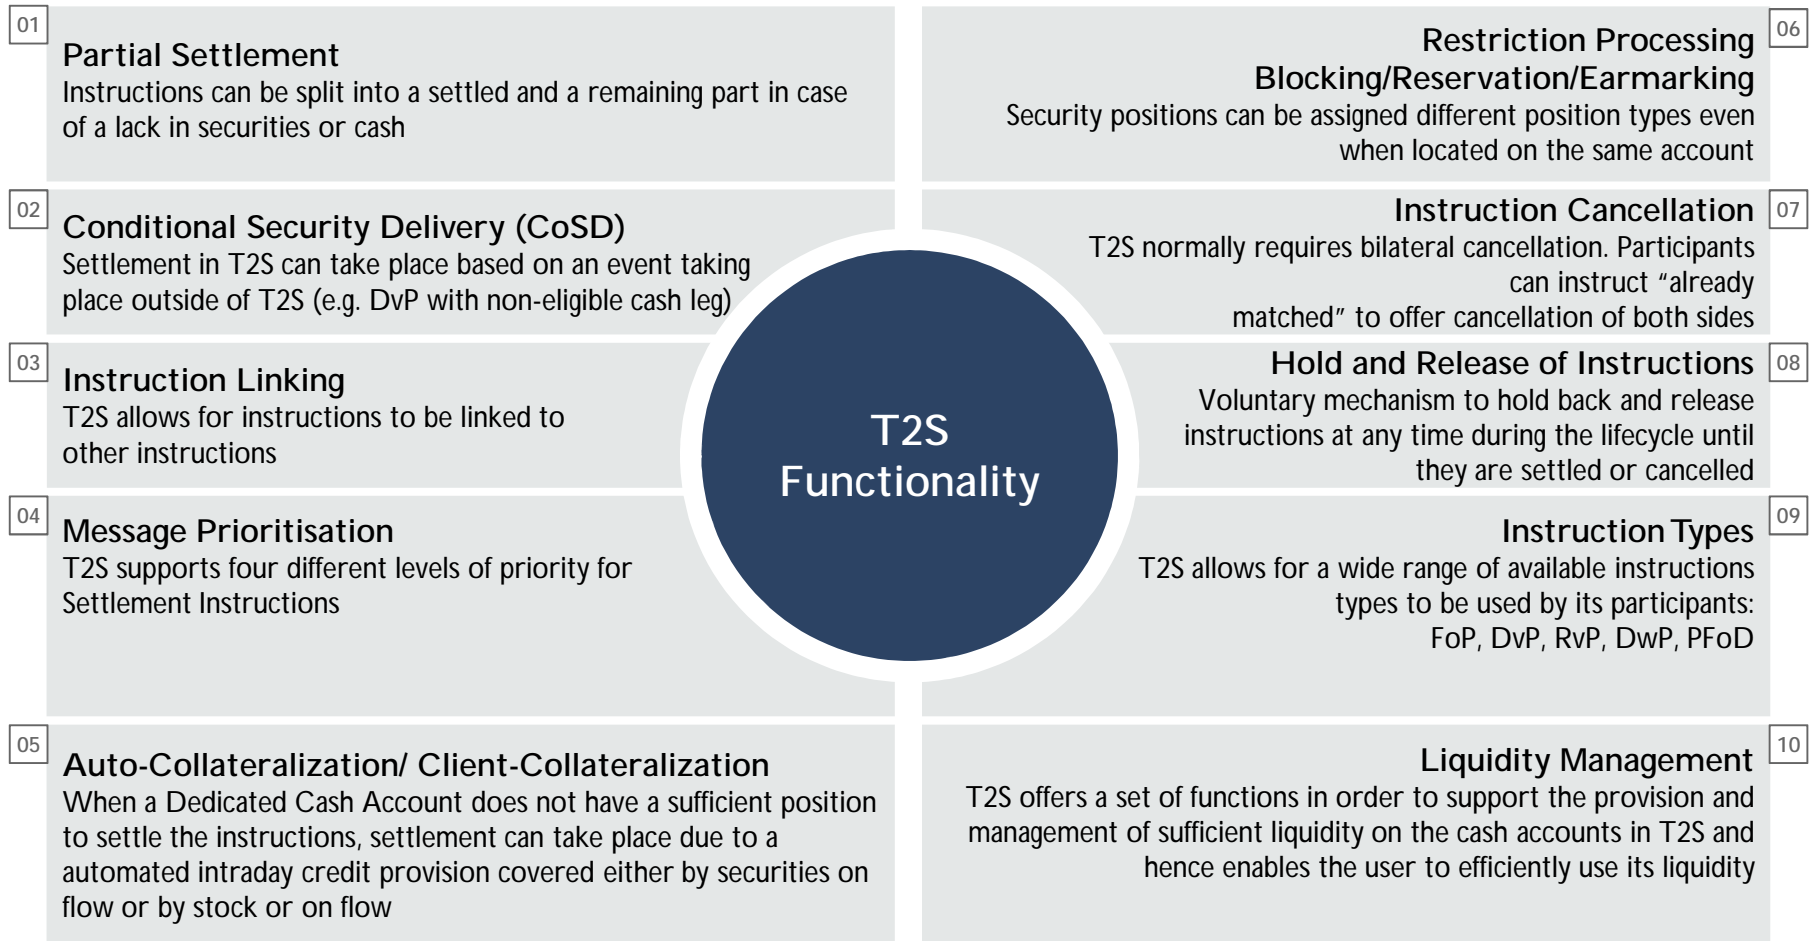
01

Partial Settlement
Instructions can be split into a settled and a remaining part in case of a lack in securities or cash

02

Conditional Security Delivery (CoSD)
Settlement in T2S can take place based on an event taking place outside of T2S (e.g. DvP with non-eligible cash leg)

03

Instruction Linking
T2S allows for instructions to be linked to other instructions

04

Message Prioritisation
T2S supports four different levels of priority for Settlement Instructions

05

Auto-Collateralization/ Client-Collateralization
When a Dedicated Cash Account does not have a sufficient position to settle the instructions, settlement can take place due to a automated intraday credit provision covered either by securities on flow or by stock or on flow

T2S Functionality

06

Restriction Processing Blocking/Reservation/Earmarking
Security positions can be assigned different position types even when located on the same account

07

Instruction Cancellation
T2S normally requires bilateral cancellation. Participants can instruct “already matched” to offer cancellation of both sides

08

Hold and Release of Instructions
Voluntary mechanism to hold back and release instructions at any time during the lifecycle until they are settled or cancelled

09

Instruction Types
T2S allows for a wide range of available instructions types to be used by its participants: FoP, DvP, RvP, DwP, PFoD

10

Liquidity Management
T2S offers a set of functions in order to support the provision and management of sufficient liquidity on the cash accounts in T2S and hence enables the user to efficiently use its liquidity